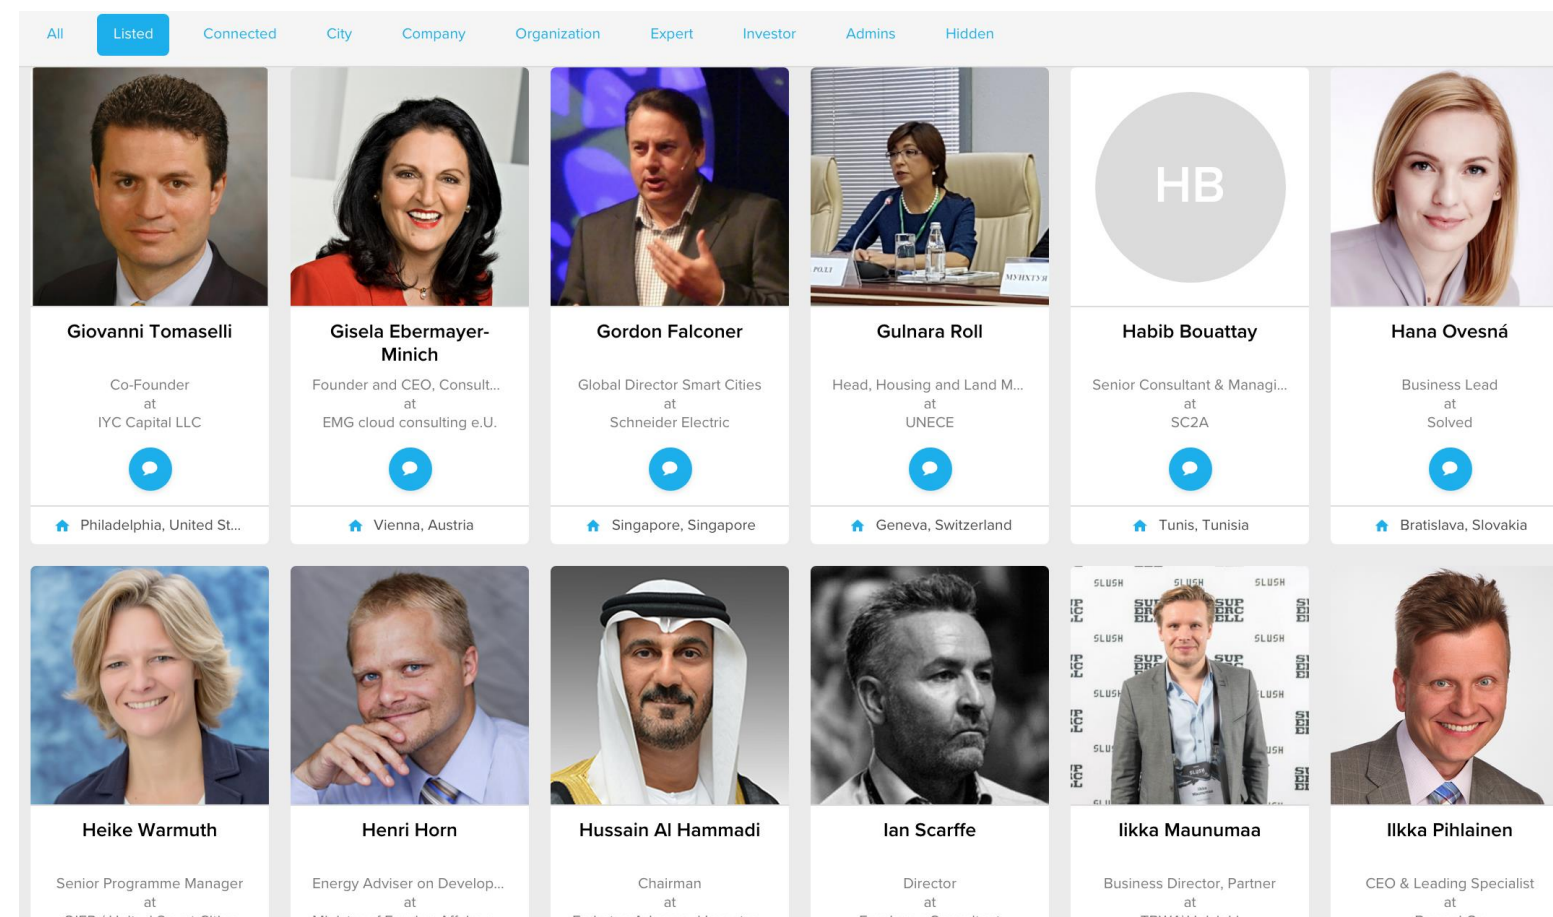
All Listed Connected City Company Organization Expert Investor Admins Hidden

Giovanni Tomaselli
Co-Founder
at
IYC Capital LLC
Philadelphia, United St...

Gisela Ebermayer-Minich
Founder and CEO, Consult...
at
EMG cloud consulting e.U.
Vienna, Austria

Gordon Falconer
Global Director Smart Cities
at
Schneider Electric
Singapore, Singapore

Gulnara Roll
Head, Housing and Land M...
at
UNECE
Geneva, Switzerland

HB
Habib Bouattay
Senior Consultant & Managi...
at
SC2A
Tunis, Tunisia

Hana Ovesná
Business Lead
at
Solved
Bratislava, Slovakia

Heike Warmuth
Senior Programme Manager
at
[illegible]

Henri Horn
Energy Adviser on Develop...
at
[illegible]

Hussain Al Hammadi
Chairman
at
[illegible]

Ian Scarffe
Director
at
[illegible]

SLUSH

Iikka Maunumaa
Business Director, Partner
at
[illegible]

Ilkka Pihlainen
CEO & Leading Specialist
at
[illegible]